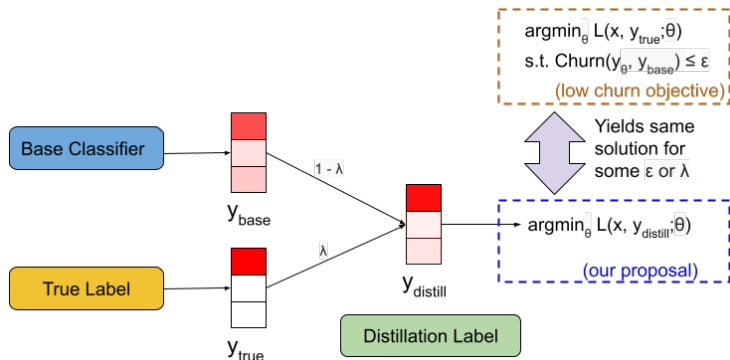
$\text{argmin}_{\theta}\ L(x, y_{true};\theta)$

s.t. $\text{Churn}(y_{\theta}, y_{base}) \leq \varepsilon$

(low churn objective)

Yields same solution for some ε or λ

Base Classifier

$y_{base}$

1 - λ

λ

$y_{distill}$

$\text{argmin}_{\theta}\ L(x, y_{distill};\theta)$

(our proposal)

True Label

$y_{true}$

Distillation Label